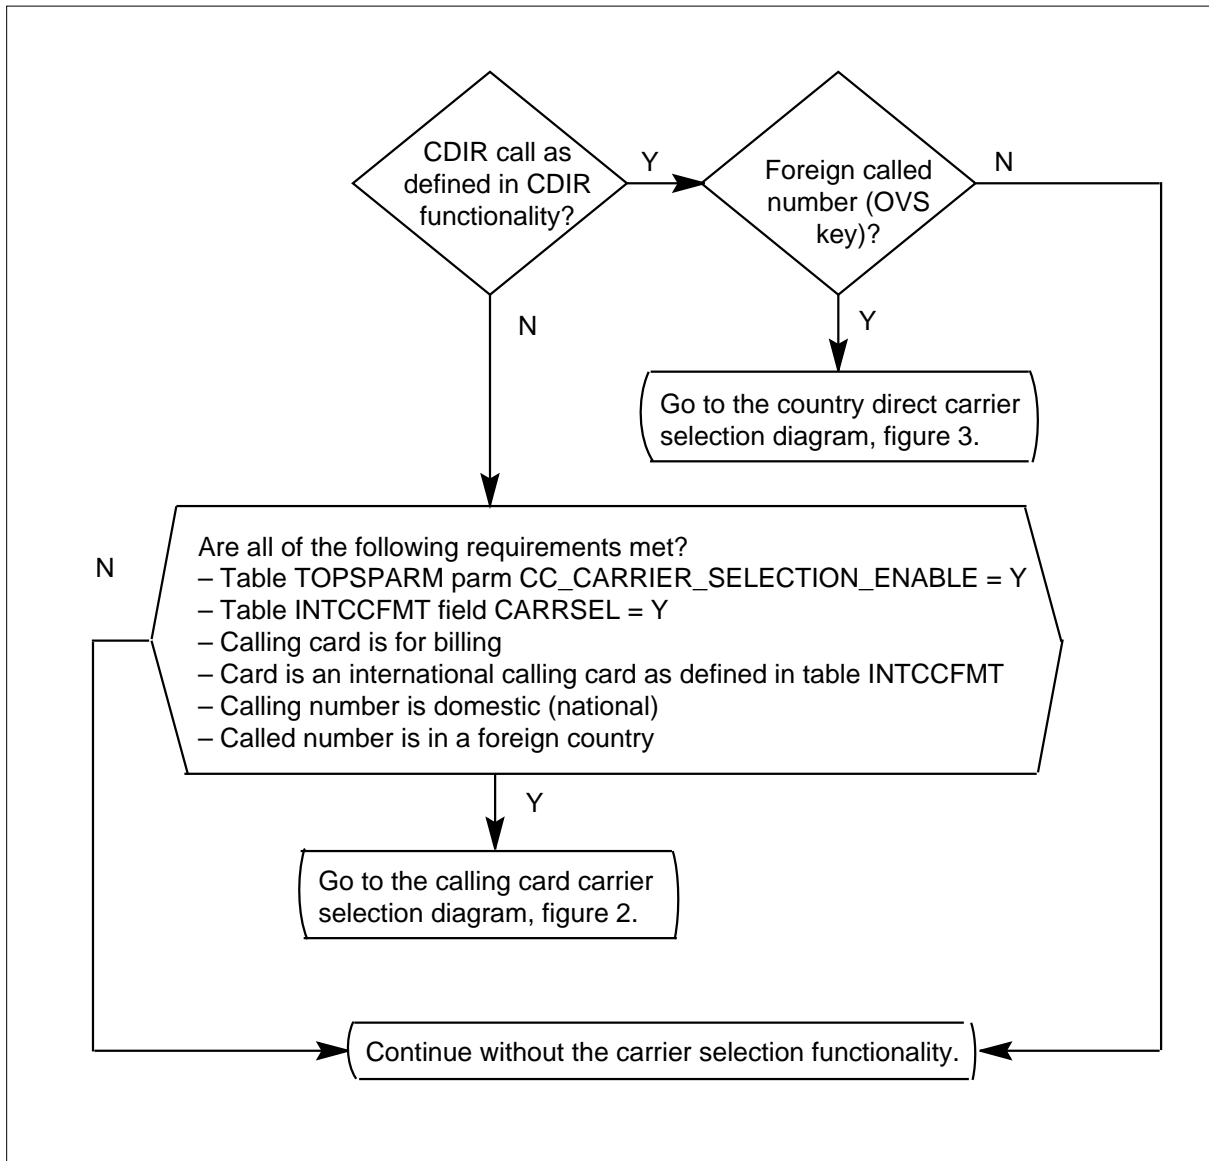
CDIR call as defined in CDIR functionality?

Y

Foreign called number (OVS key)?

N

N

Y

Go to the country direct carrier selection diagram, figure 3.

N

Are all of the following requirements met?
– Table TOPSPARM parm CC_CARRIER_SELECTION_ENABLE = Y
– Table INTCCFMT field CARRSEL = Y
– Calling card is for billing
– Card is an international calling card as defined in table INTCCFMT
– Calling number is domestic (national)
– Called number is in a foreign country

Y

Go to the calling card carrier selection diagram, figure 2.

Continue without the carrier selection functionality.